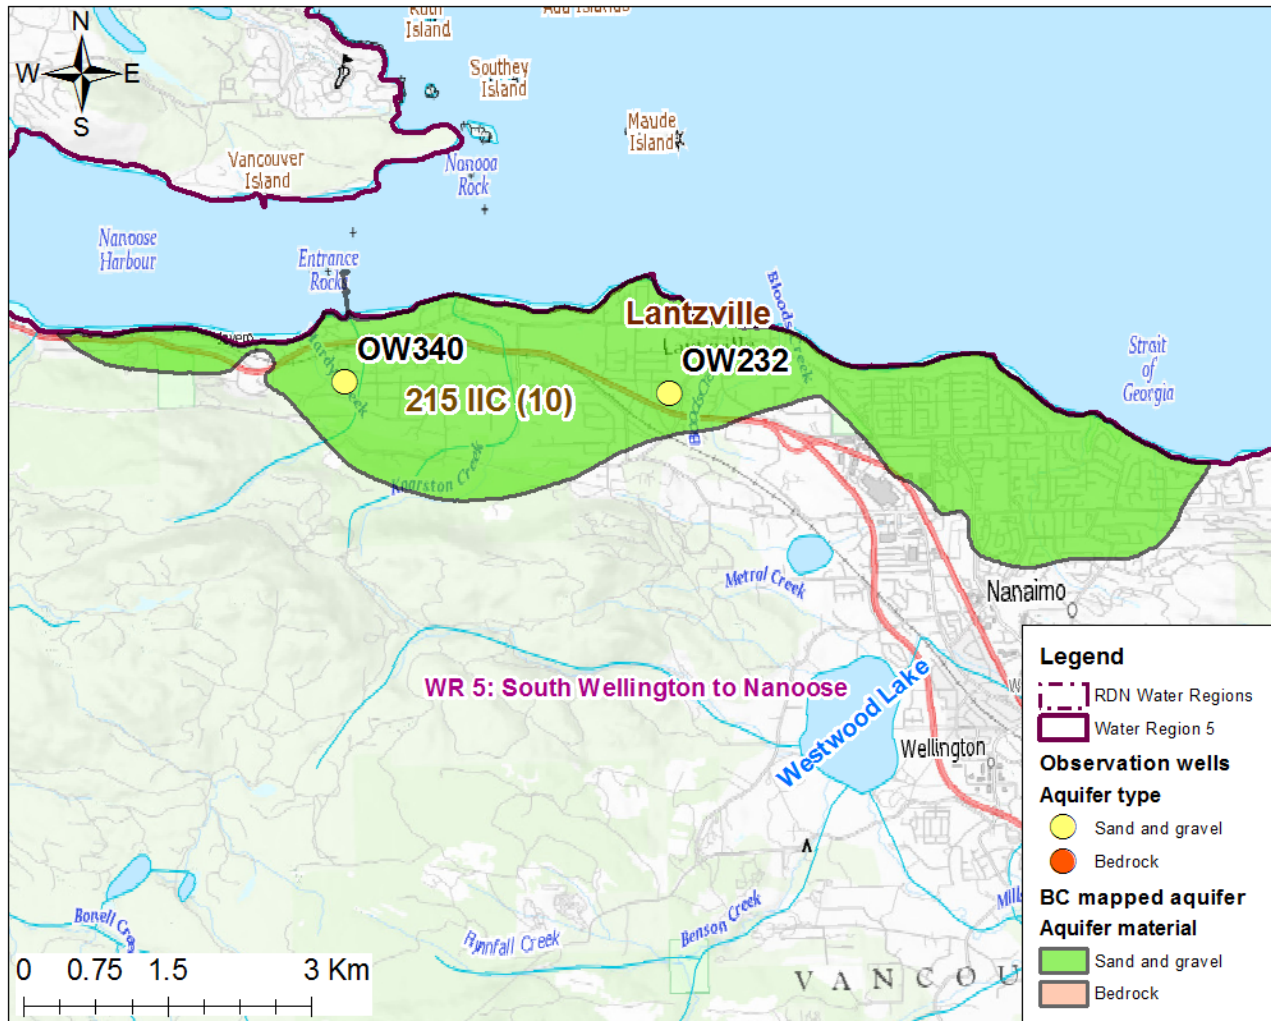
N
W
E
S

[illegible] Island
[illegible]
Southey Island
Maude Island
Vancouver Island
Nanoose Rock
Nanoose Harbour
Entrance Rock
Lantzville
OW340
OW232
215 IIC (10)
Bloods Creek
Strait of Georgia
Knarston Creek
Metral Creek
Nanaimo
WR 5: South Wellington to Nanoose
Westwood Lake
Wellington
Bonell Creek
Rynfall Creek
Benson Creek
V A N C O U

0 0.75 1.5 3 Km

Legend
RDN Water Regions
Water Region 5
Observation wells
Aquifer type
Sand and gravel
Bedrock
BC mapped aquifer
Aquifer material
Sand and gravel
Bedrock